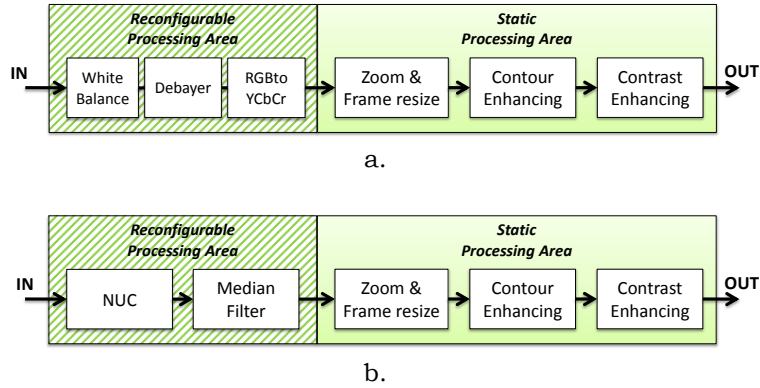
Reconfigurable Processing Area

Static Processing Area

IN

White Balance

Debayer

RGBto YCbCr

Zoom & Frame resize

Contour Enhancing

Contrast Enhancing

OUT

a.

Reconfigurable Processing Area

Static Processing Area

IN

NUC

Median Filter

Zoom & Frame resize

Contour Enhancing

Contrast Enhancing

OUT

b.